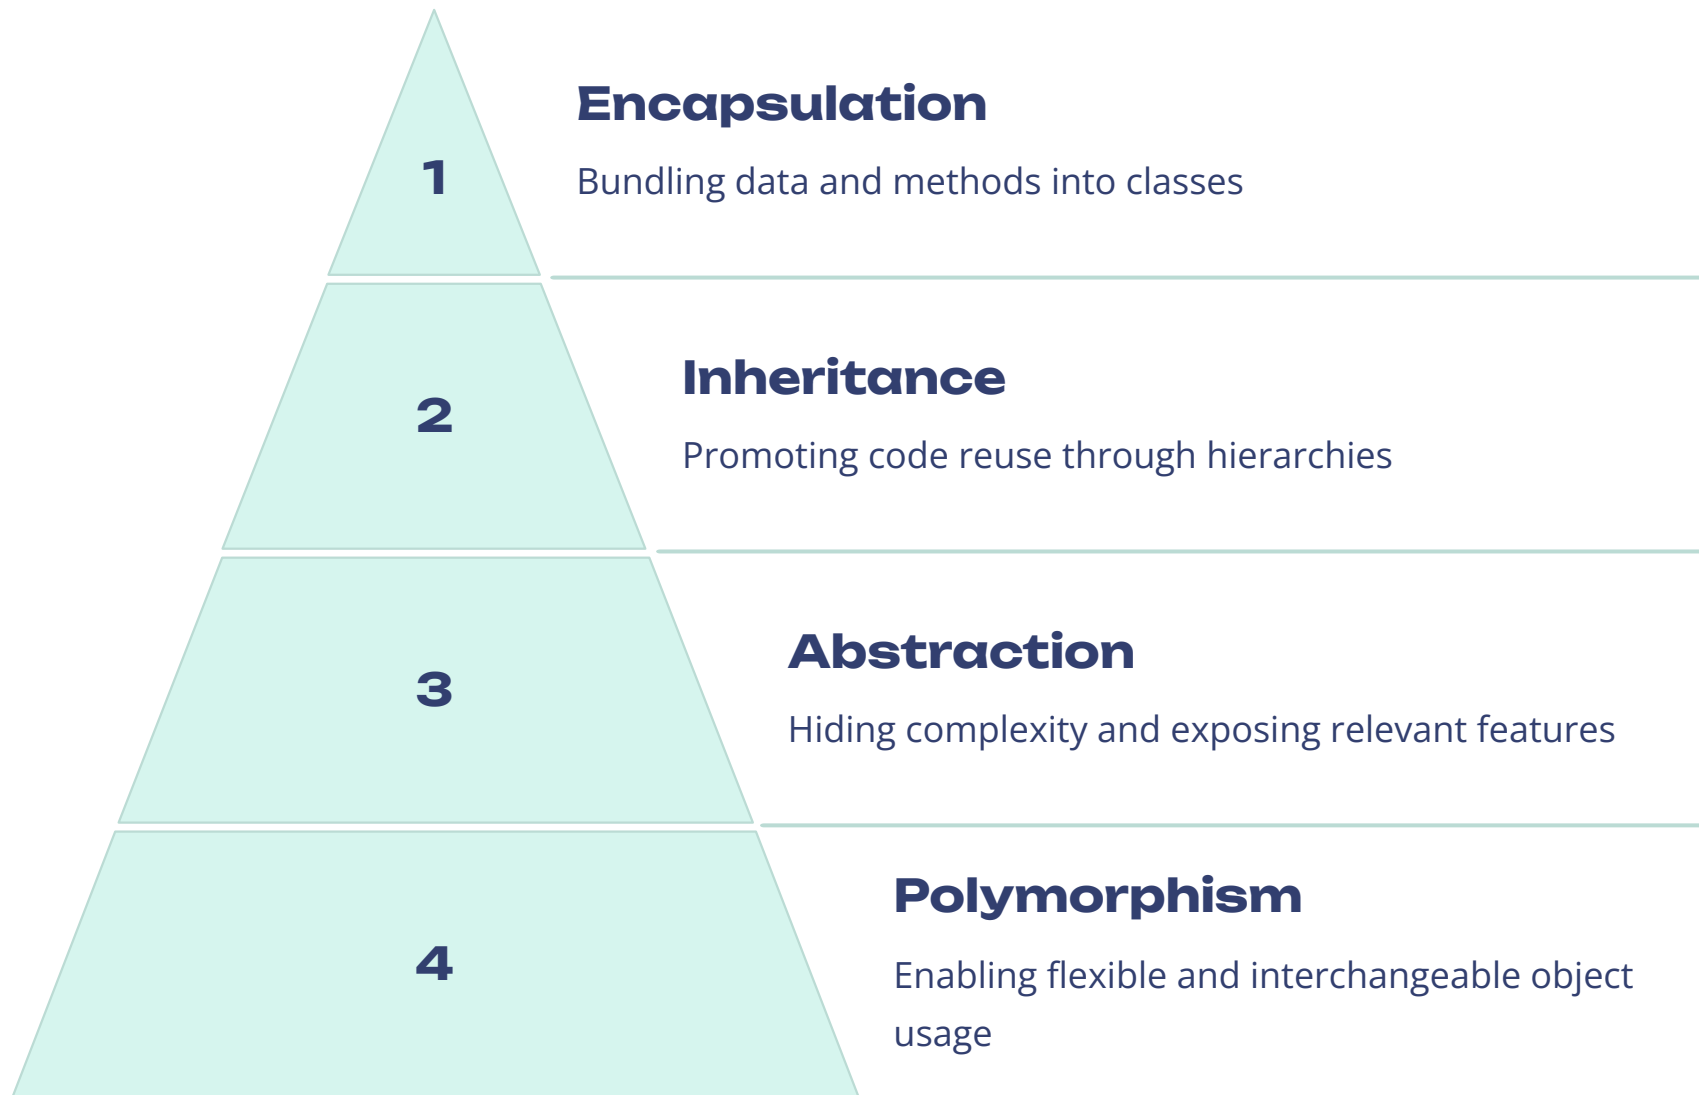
1

Encapsulation

Bundling data and methods into classes

2

Inheritance

Promoting code reuse through hierarchies

3

Abstraction

Hiding complexity and exposing relevant features

4

Polymorphism

Enabling flexible and interchangeable object usage